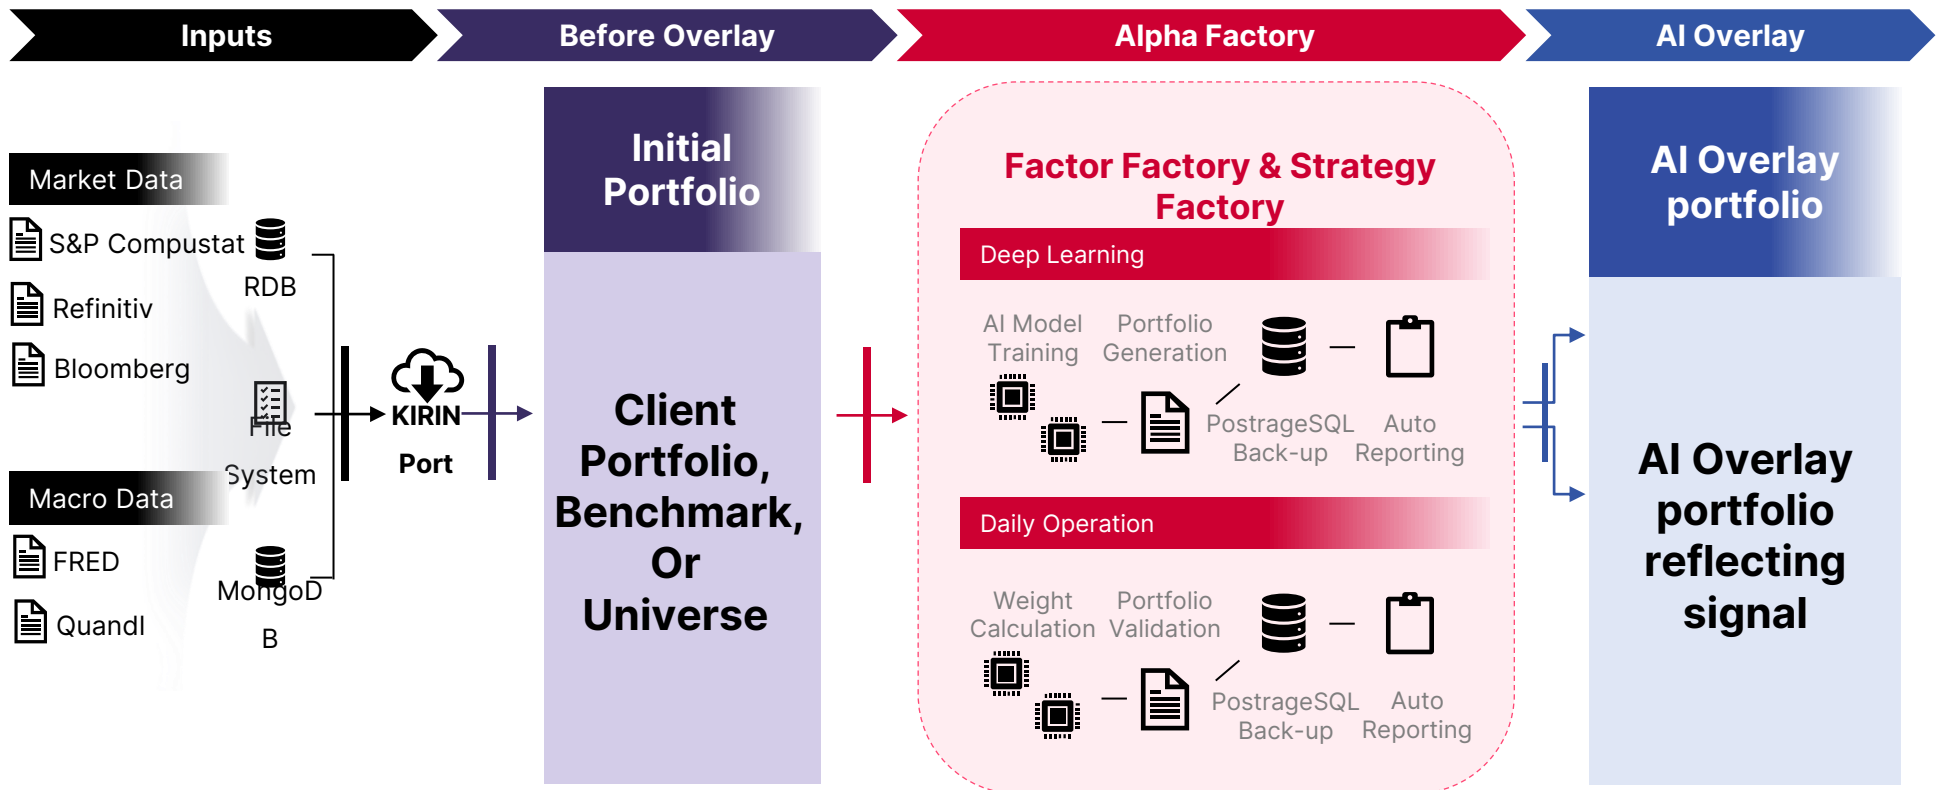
Inputs

Before Overlay

Alpha Factory

AI Overlay

Market Data

S&P Compustat

RDB

Refinitiv

Bloomberg

File System

Macro Data

FRED

Quandl

MongoDB

KIRIN Port

Initial Portfolio

Client Portfolio, Benchmark, Or Universe

Factor Factory & Strategy Factory

Deep Learning

AI Model Training

Portfolio Generation

PostrageSQL Back-up

Auto Reporting

Daily Operation

Weight Calculation

Portfolio Validation

PostrageSQL Back-up

Auto Reporting

AI Overlay portfolio

AI Overlay portfolio reflecting signal